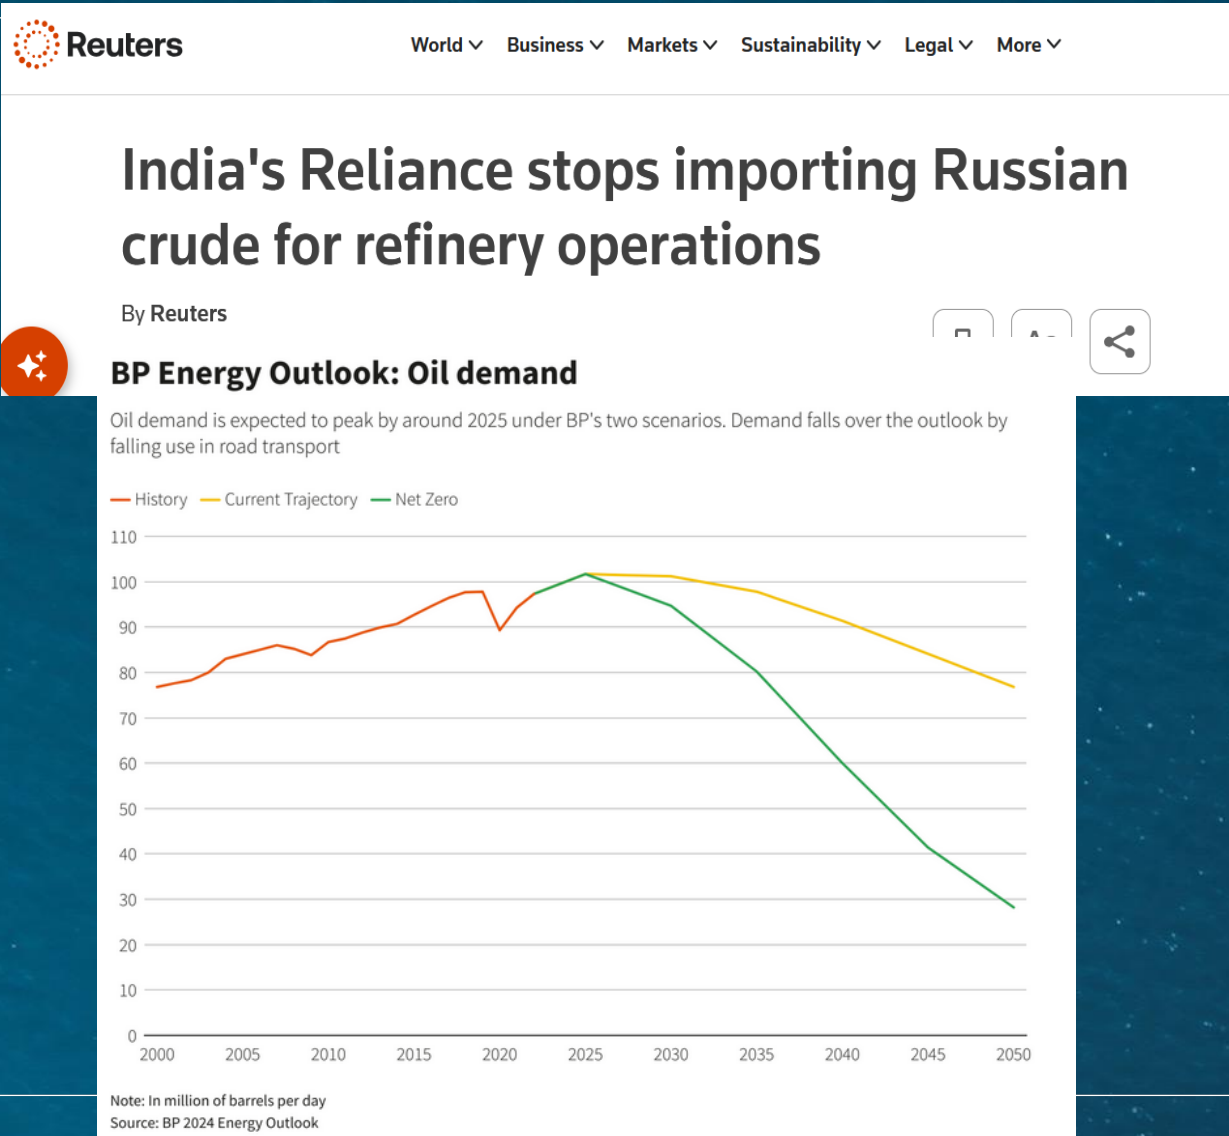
Reuters

World Business Markets Sustainability Legal More

India's Reliance stops importing Russian crude for refinery operations

By Reuters

BP Energy Outlook: Oil demand

Oil demand is expected to peak by around 2025 under BP's two scenarios. Demand falls over the outlook by falling use in road transport

History Current Trajectory Net Zero

110
100
90
80
70
60
50
40
30
20
10
0

2000 2005 2010 2015 2020 2025 2030 2035 2040 2045 2050

Note: In million of barrels per day
Source: BP 2024 Energy Outlook